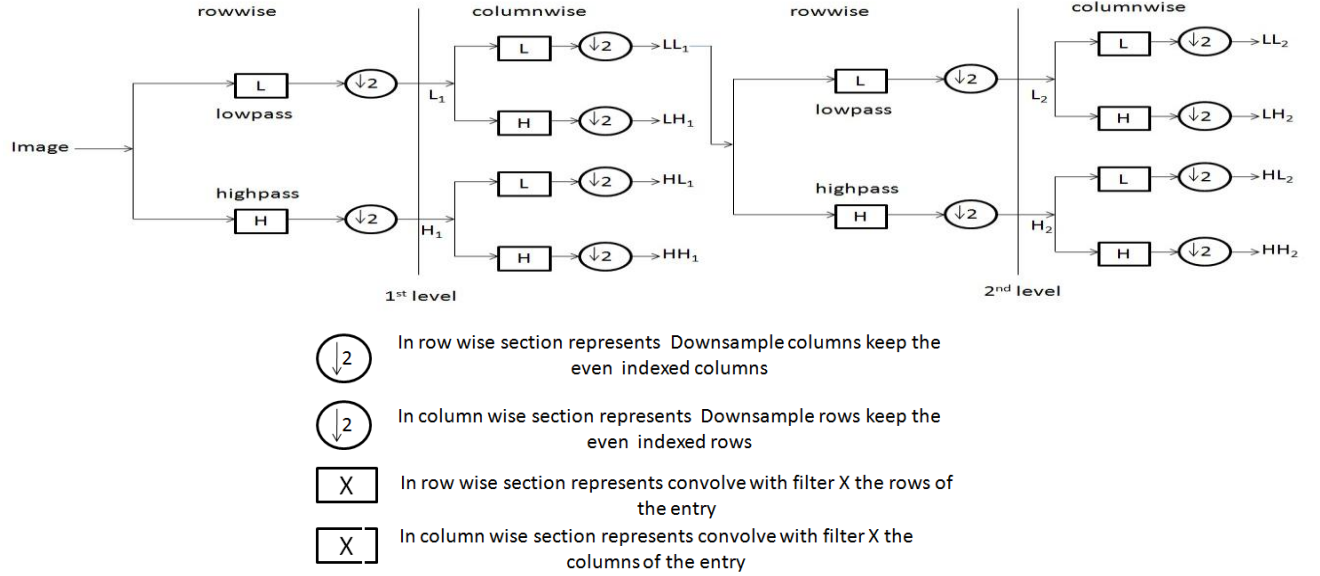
rowwise

columnwise

rowwise

columnwise

Image

L

lowpass

$\downarrow 2$

$L_1$

L

$\downarrow 2$

$LL_1$

H

$\downarrow 2$

$LH_1$

highpass

H

$\downarrow 2$

$H_1$

L

$\downarrow 2$

$HL_1$

H

$\downarrow 2$

$HH_1$

$1^{st}$ level

L

lowpass

$\downarrow 2$

$L_2$

L

$\downarrow 2$

$LL_2$

H

$\downarrow 2$

$LH_2$

highpass

H

$\downarrow 2$

$H_2$

L

$\downarrow 2$

$HL_2$

H

$\downarrow 2$

$HH_2$

$2^{nd}$ level

$\downarrow 2$ In row wise section represents Downsample columns keep the even indexed columns

$\downarrow 2$ In column wise section represents Downsample rows keep the even indexed rows

X In row wise section represents convolve with filter X the rows of the entry

X In column wise section represents convolve with filter X the columns of the entry